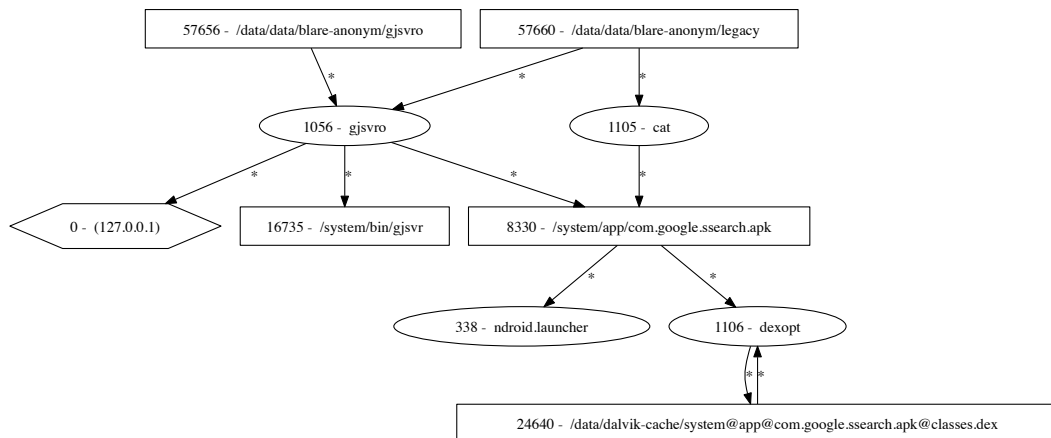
57656 - /data/data/blare-anonym/gjsvro

57660 - /data/data/blare-anonym/legacy

*

*

*

1056 - gjsvro

1105 - cat

*

*

*

*

0 - (127.0.0.1)

16735 - /system/bin/gjsvr

8330 - /system/app/com.google.ssearch.apk

*

*

338 - ndroid.launcher

1106 - dexopt

* *

24640 - /data/dalvik-cache/system@app@com.google.ssearch.apk@classes.dex